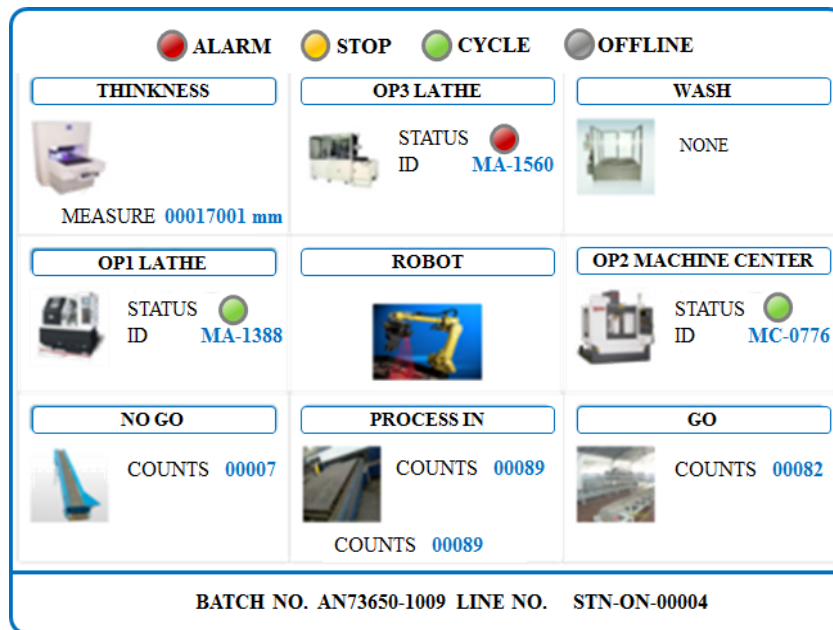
ALARM STOP CYCLE OFFLINE

THINKNESS

MEASURE 00017001 mm

OP3 LATHE

STATUS
ID MA-1560

WASH

NONE

OP1 LATHE

STATUS
ID MA-1388

ROBOT

OP2 MACHINE CENTER

STATUS
ID MC-0776

NO GO

COUNTS 00007

PROCESS IN

COUNTS 00089

COUNTS 00089

GO

COUNTS 00082

BATCH NO. AN73650-1009 LINE NO. STN-ON-00004